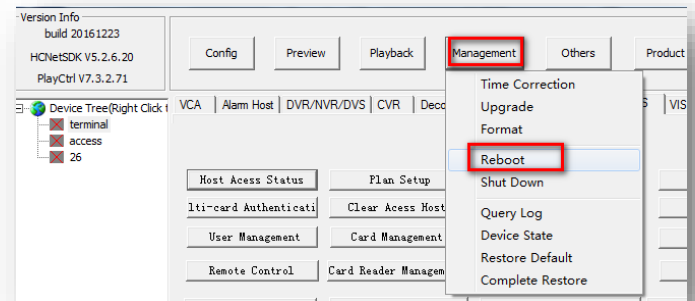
Version Info
build 20161223
HCNetSDK V5.2.6.20
PlayCtrl V7.3.2.71

Config
Preview
Playback
Management
Others
Product

Device Tree(Right Click t
terminal
access
26

VCA
Alarm Host
DVR/NVR/DVS
CVR
Deco
S
VIS

Time Correction
Upgrade
Format
Reboot
Shut Down
Query Log
Device State
Restore Default
Complete Restore

Host Acess Status
Plan Setup
lti-card Authenticati
Clear Acess Host
User Management
Card Management
Remote Control
Card Reader Managem